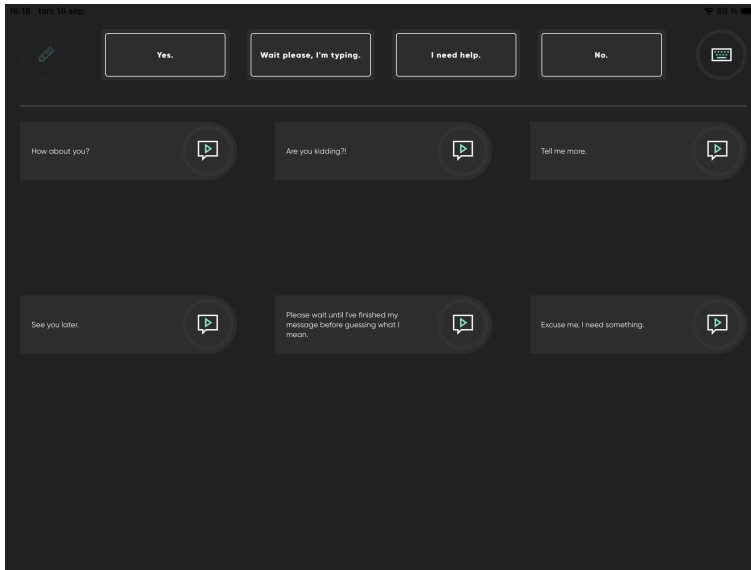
16:18 tors 16 sep.

89 %

Yes.

Wait please, I'm typing.

I need help.

No.

How about you?

Are you kidding?!

Tell me more.

See you later.

Please wait until I've finished my message before guessing what I mean.

Excuse me, I need something.